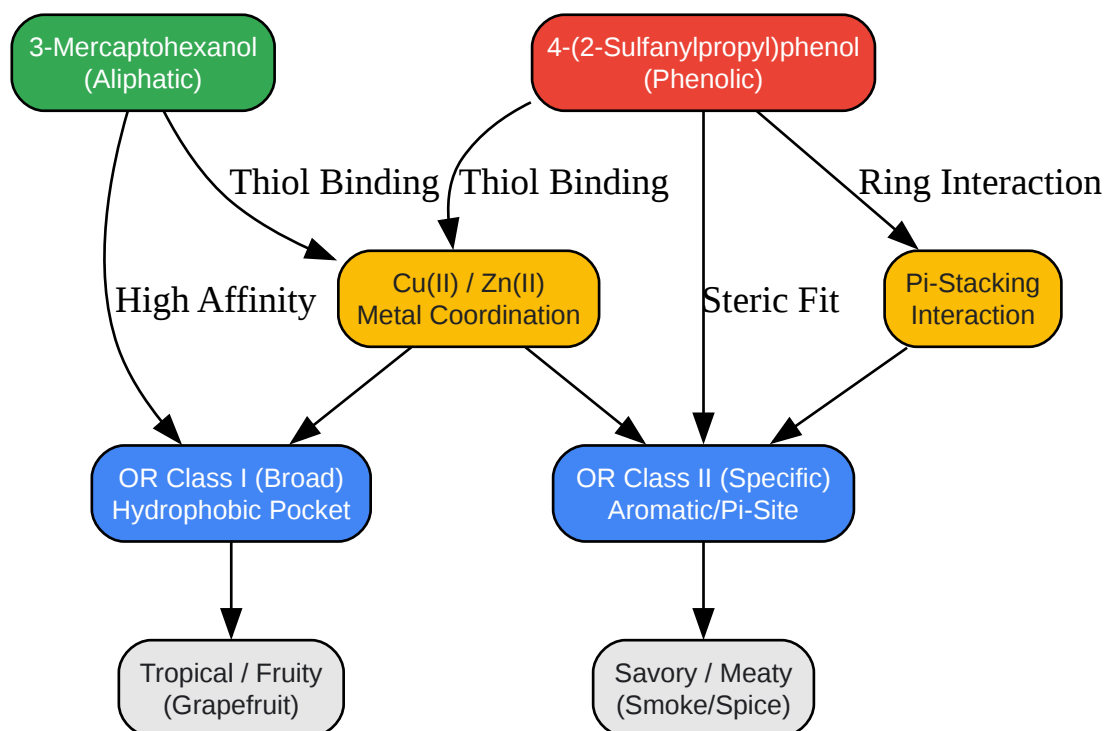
3-Mercaptohexanol
(Aliphatic)

4-(2-Sulfanylpropyl)phenol
(Phenolic)

Thiol Binding

Thiol Binding

Ring Interaction

High Affinity

Cu(II) / Zn(II)
Metal Coordination

Steric Fit

Pi-Stacking
Interaction

OR Class I (Broad)
Hydrophobic Pocket

OR Class II (Specific)
Aromatic/Pi-Site

Tropical / Fruity
(Grapefruit)

Savory / Meaty
(Smoke/Spice)